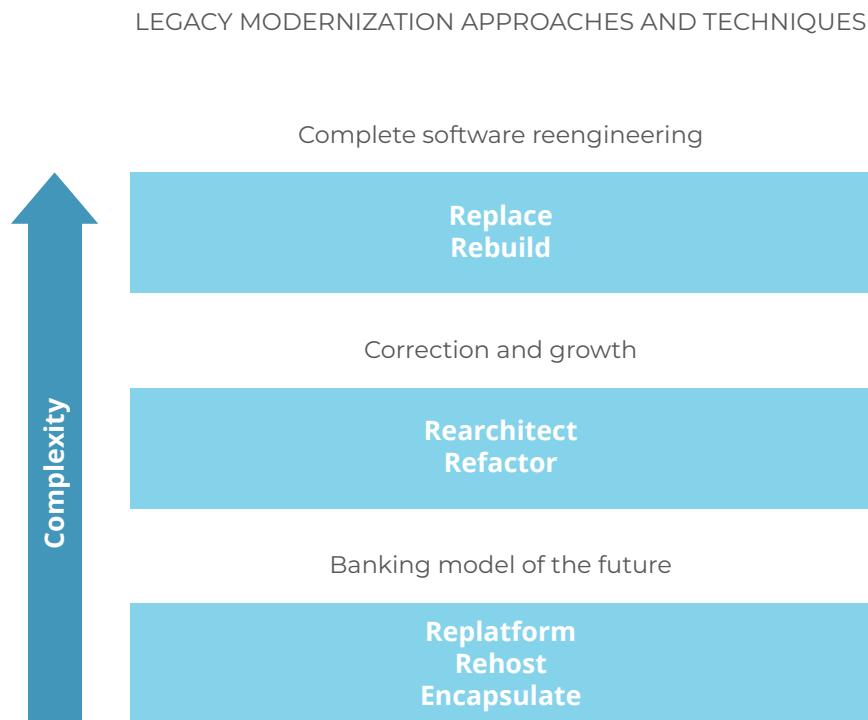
LEGACY MODERNIZATION APPROACHES AND TECHNIQUES

Complexity

Complete software reengineering

Replace
Rebuild

Correction and growth

Rearchitect
Refactor

Banking model of the future

Replatform
Rehost
Encapsulate